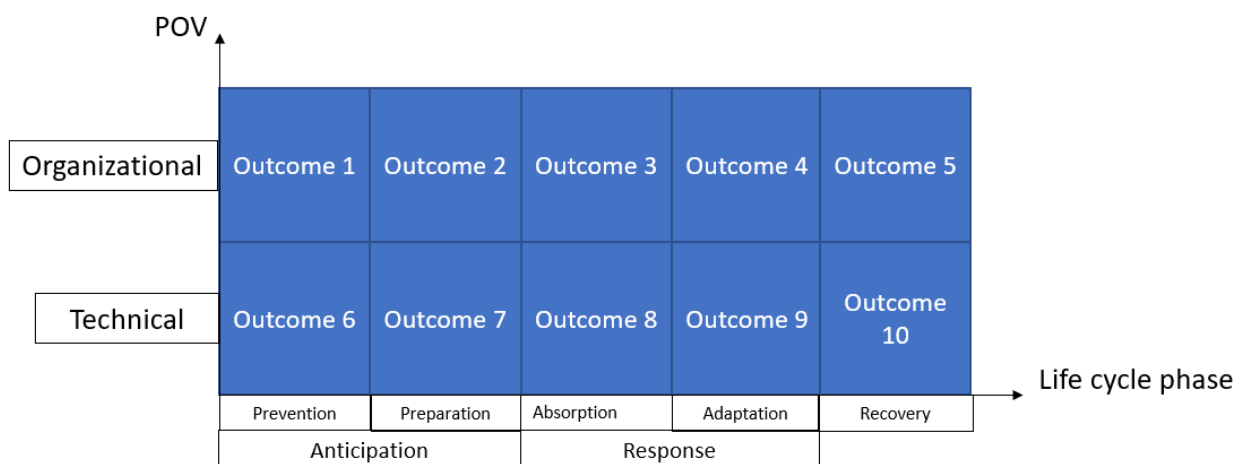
POV

| | | | | | |
|---|---|---|---|---|---|
| Organizational | Outcome 1 | Outcome 2 | Outcome 3 | Outcome 4 | Outcome 5 |
| Technical | Outcome 6 | Outcome 7 | Outcome 8 | Outcome 9 | Outcome 10 |
| | Prevention | Preparation | Absorption | Adaptation | Recovery |

Anticipation

Response

Life cycle phase